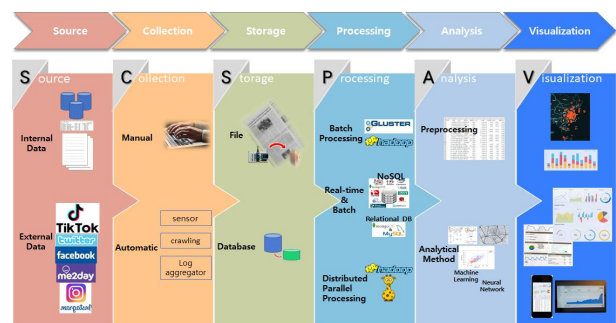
Source
Collection
Storage
Processing
Analysis
Visualization

S ource
Internal Data
External Data
TikTok
twitter
facebook
me2day
margaloft

C ollection
Manual
Automatic
sensor
crawling
Log aggregator

S torage
File
Database

P rocessing
Batch Processing
GLUSTER
hadoop
Real-time & Batch
NoSQL
Relational DB
MySQL
Distributed Parallel Processing
hadoop

A nalysis
Preprocessing
Analytical Method
Machine Learning
Neural Network

V isualization